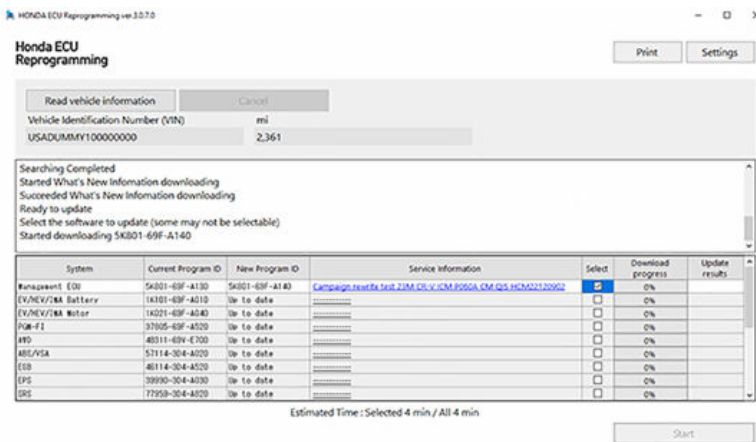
HONDA ECU Reprogramming ver.3.0.7.0

Honda ECU Reprogramming

Print Settings

Read vehicle information Cancel

Vehicle Identification Number (VIN) mi

USADUMMY100000000 2,361

Searching Completed
Started What's New Infomation downloading
Succeeded What's New Infomation downloading
Ready to update
Select the software to update (some may not be selectable)
Started downloading 5K801-69F-A140

| System | Current Program ID | New Program ID | Service Information | Select | Download progress | Update results |
|---|---|---|---|---|---|---|
| Management ECU | 5K801-69F-A130 | 5K801-69F-A140 | Campaign rewrite test 23M CR-V ICM P060A CM Q/S HCM22120902 | ☑ | 0% | |
| EV/HEV/IMA Battery | 1K101-69F-A010 | Up to date | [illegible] | ☐ | 0% | |
| EV/HEV/IMA Motor | 1K021-69F-4040 | Up to date | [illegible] | ☐ | 0% | |
| PGM-FI | 37805-69F-A520 | Up to date | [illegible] | ☐ | 0% | |
| AWD | 48311-69V-E700 | Up to date | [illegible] | ☐ | 0% | |
| ABS/VSA | 57114-3O4-A020 | Up to date | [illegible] | ☐ | 0% | |
| EOB | 46114-3O4-A520 | Up to date | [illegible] | ☐ | 0% | |
| EPS | 39990-3O4-A030 | Up to date | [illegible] | ☐ | 0% | |
| SRS | 77959-3O4-A020 | Up to date | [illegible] | ☐ | 0% | |

Estimated Time : Selected 4 min / All 4 min

Start